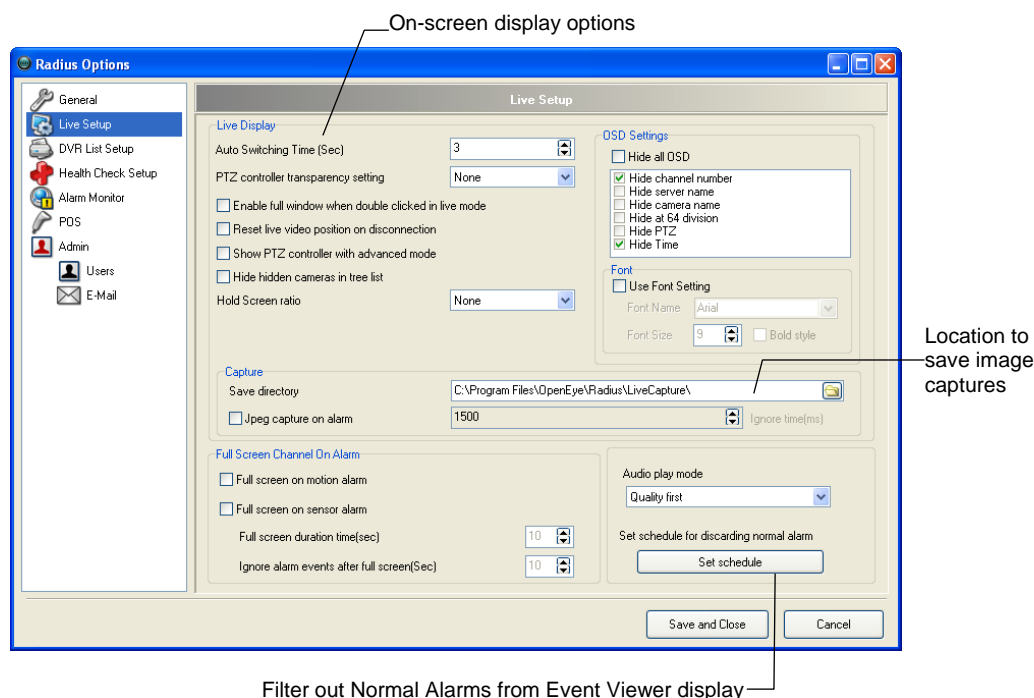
On-screen display options

Radius Options

General
Live Setup
DVR List Setup
Health Check Setup
Alarm Monitor
POS
Admin
Users
E-Mail

Live Setup

Live Display
Auto Switching Time (Sec) 3
PTZ controller transparency setting None
Enable full window when double clicked in live mode
Reset live video position on disconnection
Show PTZ controller with advanced mode
Hide hidden cameras in tree list
Hold Screen ratio None

OSD Settings
Hide all OSD
Hide channel number
Hide server name
Hide camera name
Hide at 64 division
Hide PTZ
Hide Time

Font
Use Font Setting
Font Name Arial
Font Size 9
Bold style

Location to save image captures

Capture
Save directory C:\Program Files\OpenEye\Radius\LiveCapture\
Jpeg capture on alarm 1500 Ignore time(ms)

Full Screen Channel On Alarm
Full screen on motion alarm
Full screen on sensor alarm
Full screen duration time(sec) 10
Ignore alarm events after full screen(Sec) 10

Audio play mode
Quality first
Set schedule for discarding normal alarm
Set schedule

Save and Close
Cancel

Filter out Normal Alarms from Event Viewer display